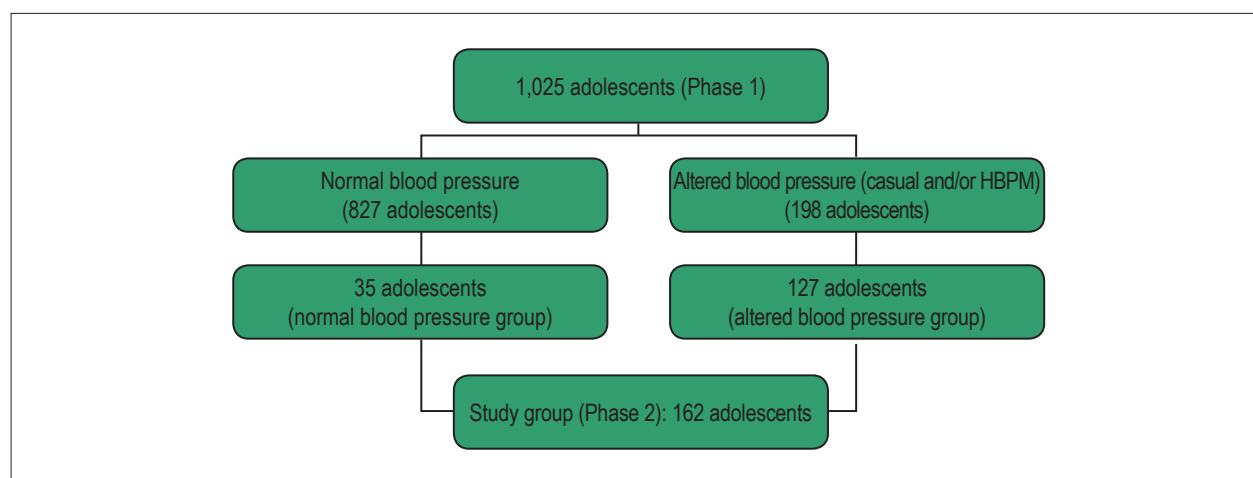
1,025 adolescents (Phase 1)

Normal blood pressure (827 adolescents)

Altered blood pressure (casual and/or HBPM) (198 adolescents)

35 adolescents (normal blood pressure group)

127 adolescents (altered blood pressure group)

Study group (Phase 2): 162 adolescents